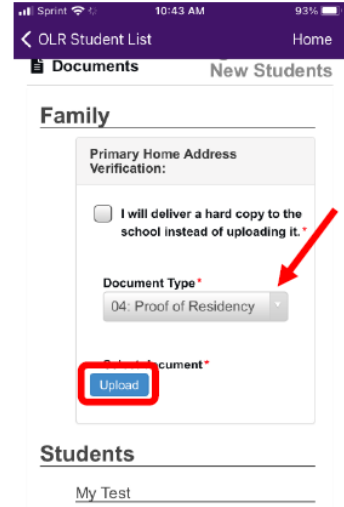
Sprint 10:43 AM 93%
OLR Student List
Home
Documents
New Students
Family
Primary Home Address Verification:
I will deliver a hard copy to the school instead of uploading it.*
Document Type*
04: Proof of Residency
Select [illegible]ocument*
Upload
Students
My Test